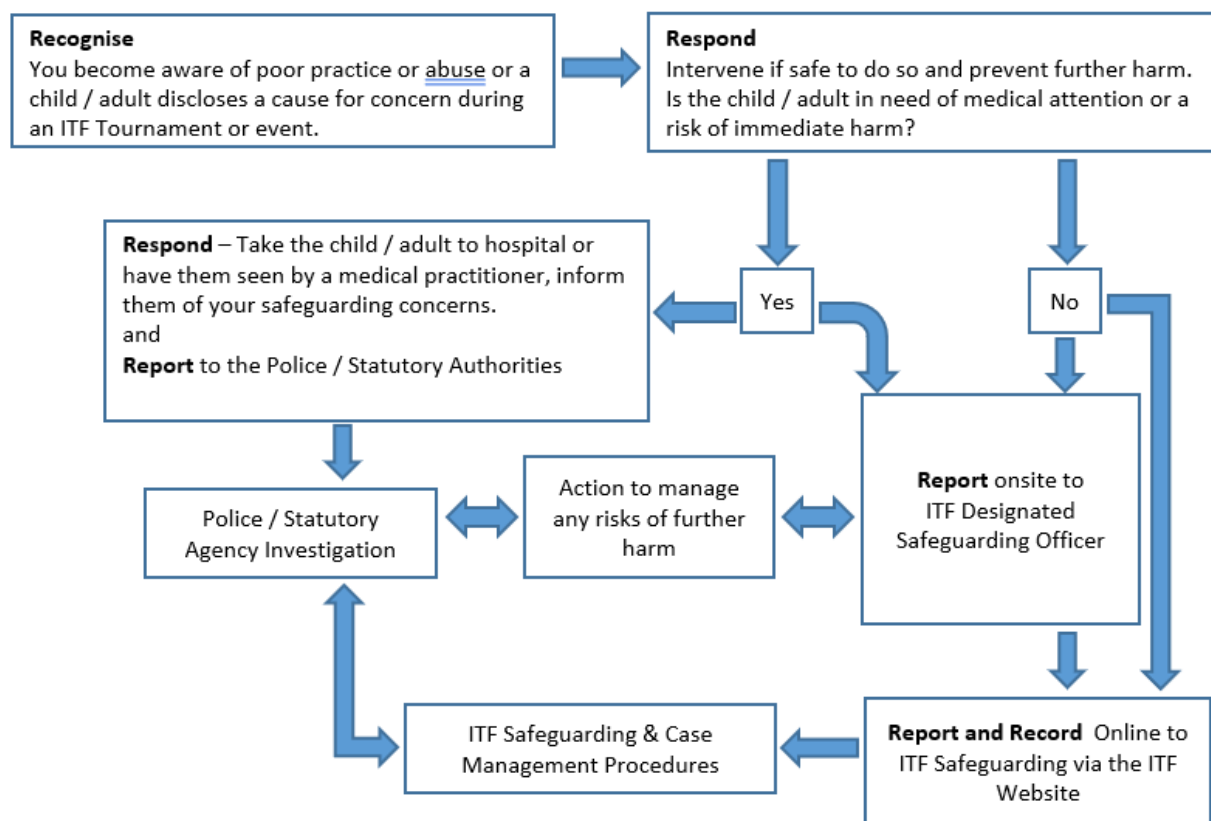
**Recognise**
You become aware of poor practice or abuse or a child / adult discloses a cause for concern during an ITF Tournament or event.

**Respond**
Intervene if safe to do so and prevent further harm. Is the child / adult in need of medical attention or a risk of immediate harm?

**Respond** – Take the child / adult to hospital or have them seen by a medical practitioner, inform them of your safeguarding concerns.
and
**Report** to the Police / Statutory Authorities

Yes

No

**Report** onsite to ITF Designated Safeguarding Officer

Police / Statutory Agency Investigation

Action to manage any risks of further harm

ITF Safeguarding & Case Management Procedures

**Report and Record** Online to ITF Safeguarding via the ITF Website